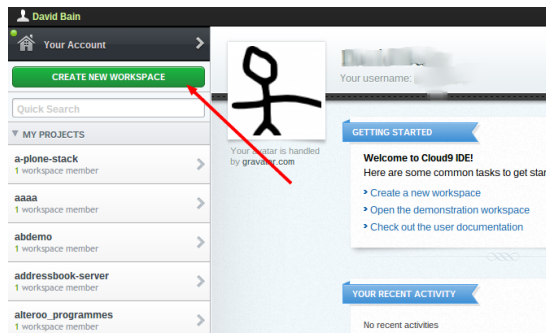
David Bain

Your Account

CREATE NEW WORKSPACE

Quick Search

MY PROJECTS

a-plone-stack
1 workspace member

aaaa
1 workspace member

abdemo
1 workspace member

addressbook-server
1 workspace member

alteroo_programmes
1 workspace member

Your avatar is handled by gravatar.com

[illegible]
Your username: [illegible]

GETTING STARTED

Welcome to Cloud9 IDE!
Here are some common tasks to get star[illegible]

Create a new workspace
Open the demonstration workspace
Check out the user documentation

YOUR RECENT ACTIVITY

No recent activities